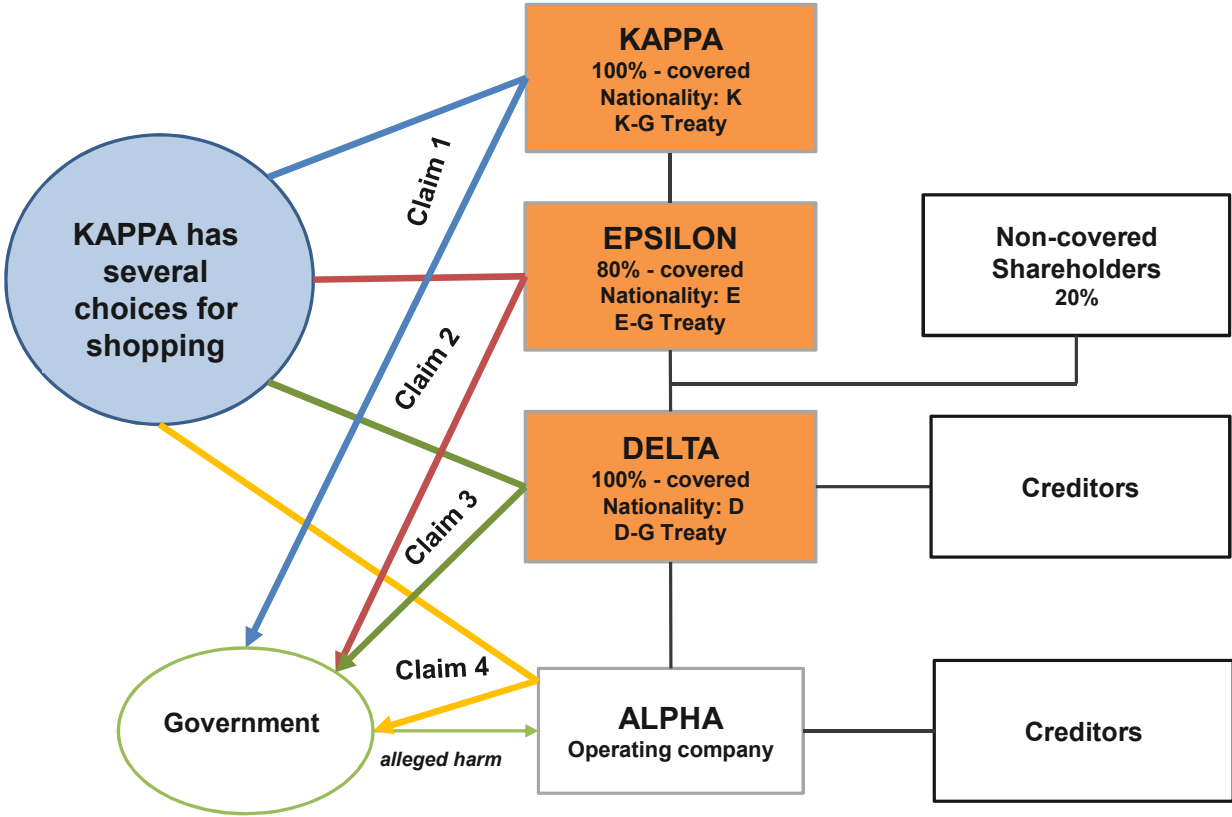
KAPPA
100% - covered
Nationality: K
K-G Treaty

KAPPA has several choices for shopping

Claim 1

EPSILON
80% - covered
Nationality: E
E-G Treaty

Non-covered Shareholders
20%

Claim 2

DELTA
100% - covered
Nationality: D
D-G Treaty

Creditors

Claim 3

Claim 4

Government

alleged harm

ALPHA
Operating company

Creditors